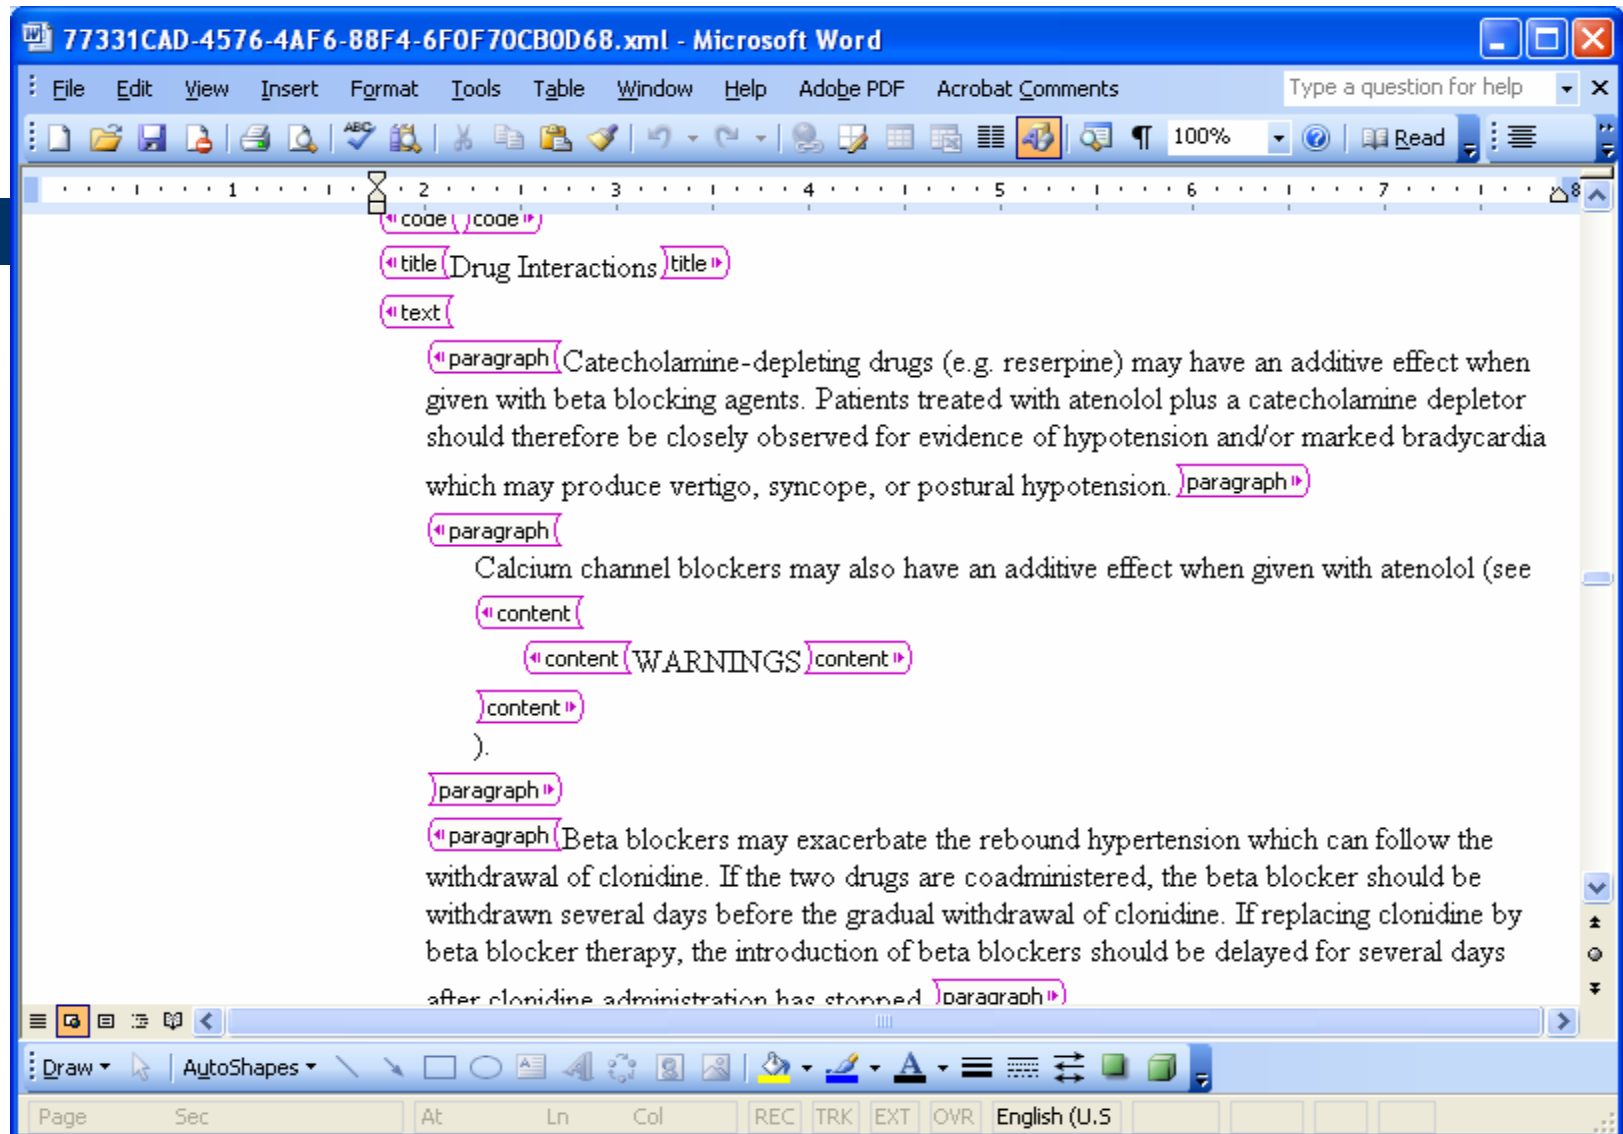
77331CAD-4576-4AF6-88F4-6F0F70CB0D68.xml - Microsoft Word

File Edit View Insert Format Tools Table Window Help Adobe PDF Acrobat Comments Type a question for help

100% Read

1 2 3 4 5 6 7 8

code code

title Drug Interactions title

text

paragraph Catecholamine-depleting drugs (e.g. reserpine) may have an additive effect when given with beta blocking agents. Patients treated with atenolol plus a catecholamine depletor should therefore be closely observed for evidence of hypotension and/or marked bradycardia which may produce vertigo, syncope, or postural hypotension. paragraph

paragraph

Calcium channel blockers may also have an additive effect when given with atenolol (see

content

content WARNINGS content

content

).

paragraph

paragraph Beta blockers may exacerbate the rebound hypertension which can follow the withdrawal of clonidine. If the two drugs are coadministered, the beta blocker should be withdrawn several days before the gradual withdrawal of clonidine. If replacing clonidine by beta blocker therapy, the introduction of beta blockers should be delayed for several days

after clonidine administration has stopped. paragraph

Draw AutoShapes

Page Sec At Ln Col REC TRK EXT OVR English (U.S